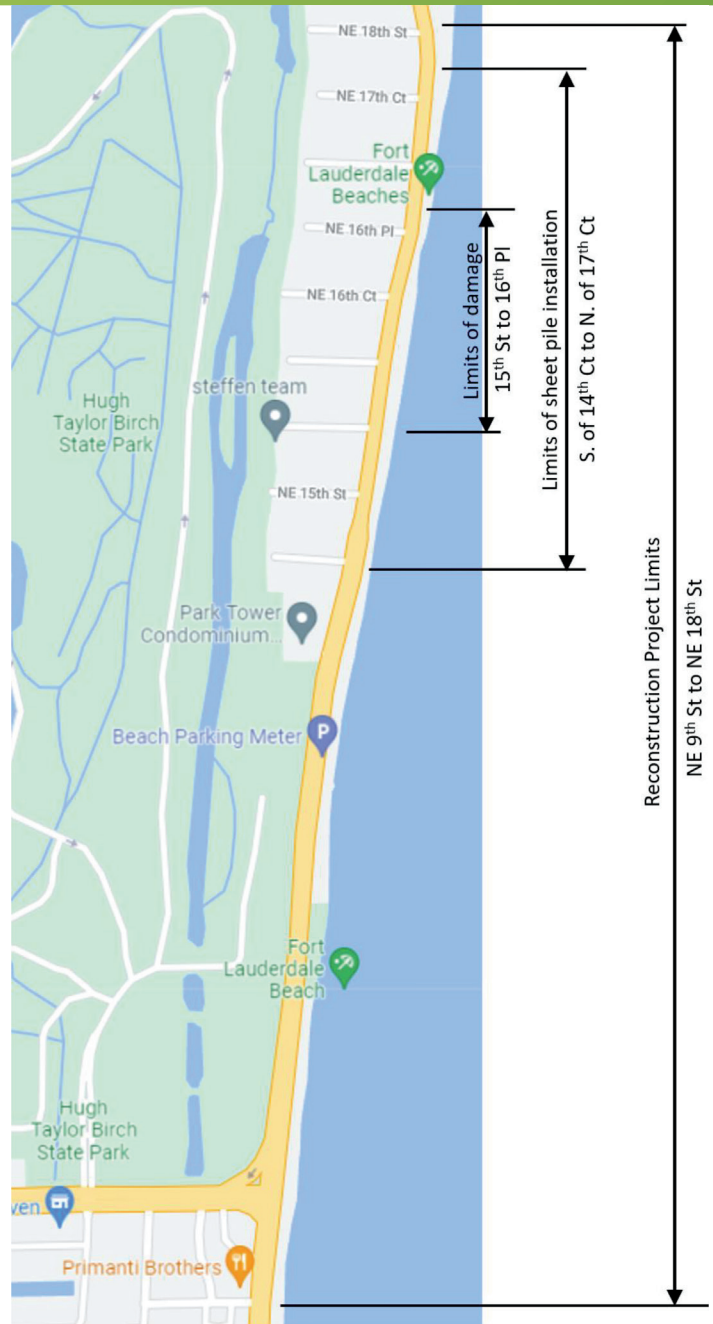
NE 18th St
NE 17th Ct
Fort Lauderdale Beaches
NE 16th Pl
NE 16th Ct
steffen team
Hugh Taylor Birch State Park
NE 15th St
Park Tower Condominium...
Beach Parking Meter
Fort Lauderdale Beach
Hugh Taylor Birch State Park
ven
Primanti Brothers

Limits of damage
15$^{th}$ St to 16$^{th}$ Pl

Limits of sheet pile installation
S. of 14$^{th}$ Ct to N. of 17$^{th}$ Ct

Reconstruction Project Limits
NE 9$^{th}$ St to NE 18$^{th}$ St